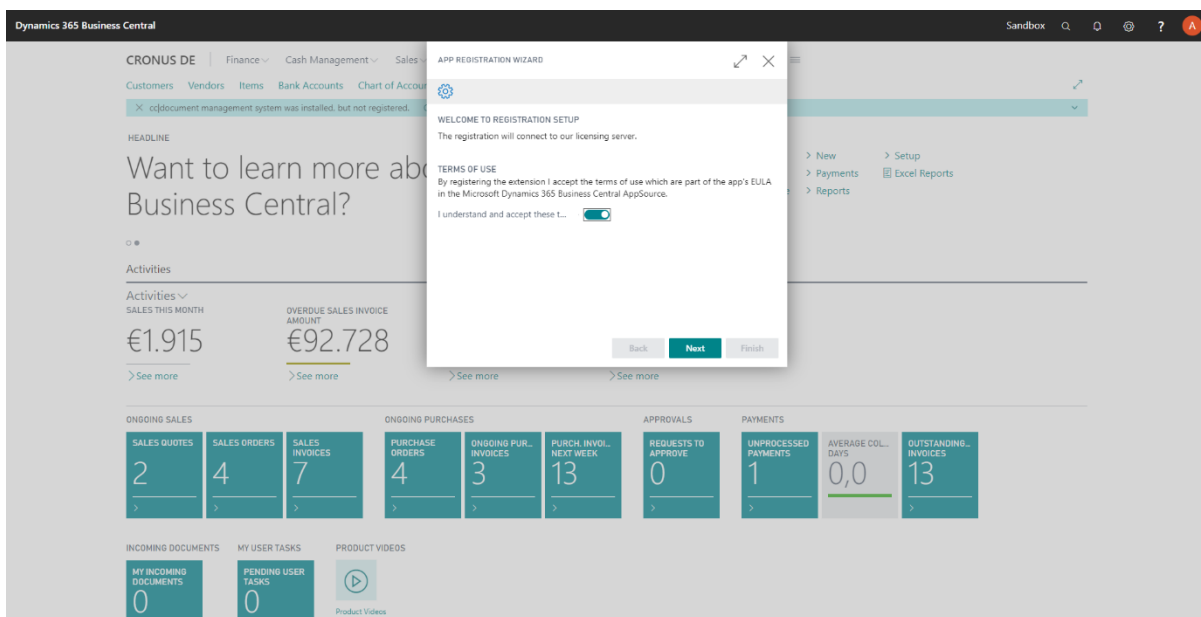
Dynamics 365 Business Central

Sandbox

A

CRONUS DE | Finance Cash Management Sales

Customers Vendors Items Bank Accounts Chart of Accour

cc|document management system was installed, but not registered.

HEADLINE

Want to learn more abo Business Central?

> New > Payments > Reports

> Setup Excel Reports

Activities

Activities

SALES THIS MONTH

€1.915

See more

OVERDUE SALES INVOICE AMOUNT

€92.728

See more

See more

See more

APP REGISTRATION WIZARD

WELCOME TO REGISTRATION SETUP

The registration will connect to our licensing server.

TERMS OF USE

By registering the extension I accept the terms of use which are part of the app's EULA in the Microsoft Dynamics 365 Business Central AppSource.

I understand and accept these t...

Back Next Finish

ONGOING SALES

SALES QUOTES 2

SALES ORDERS 4

SALES INVOICES 7

ONGOING PURCHASES

PURCHASE ORDERS 4

ONGOING PUR... INVOICES 3

PURCH. INVOI... NEXT WEEK 13

APPROVALS

REQUESTS TO APPROVE 0

PAYMENTS

UNPROCESSED PAYMENTS 1

AVERAGE COL... DAYS 0,0

OUTSTANDING... INVOICES 13

INCOMING DOCUMENTS

MY INCOMING DOCUMENTS 0

MY USER TASKS

PENDING USER TASKS 0

PRODUCT VIDEOS

Product Videos